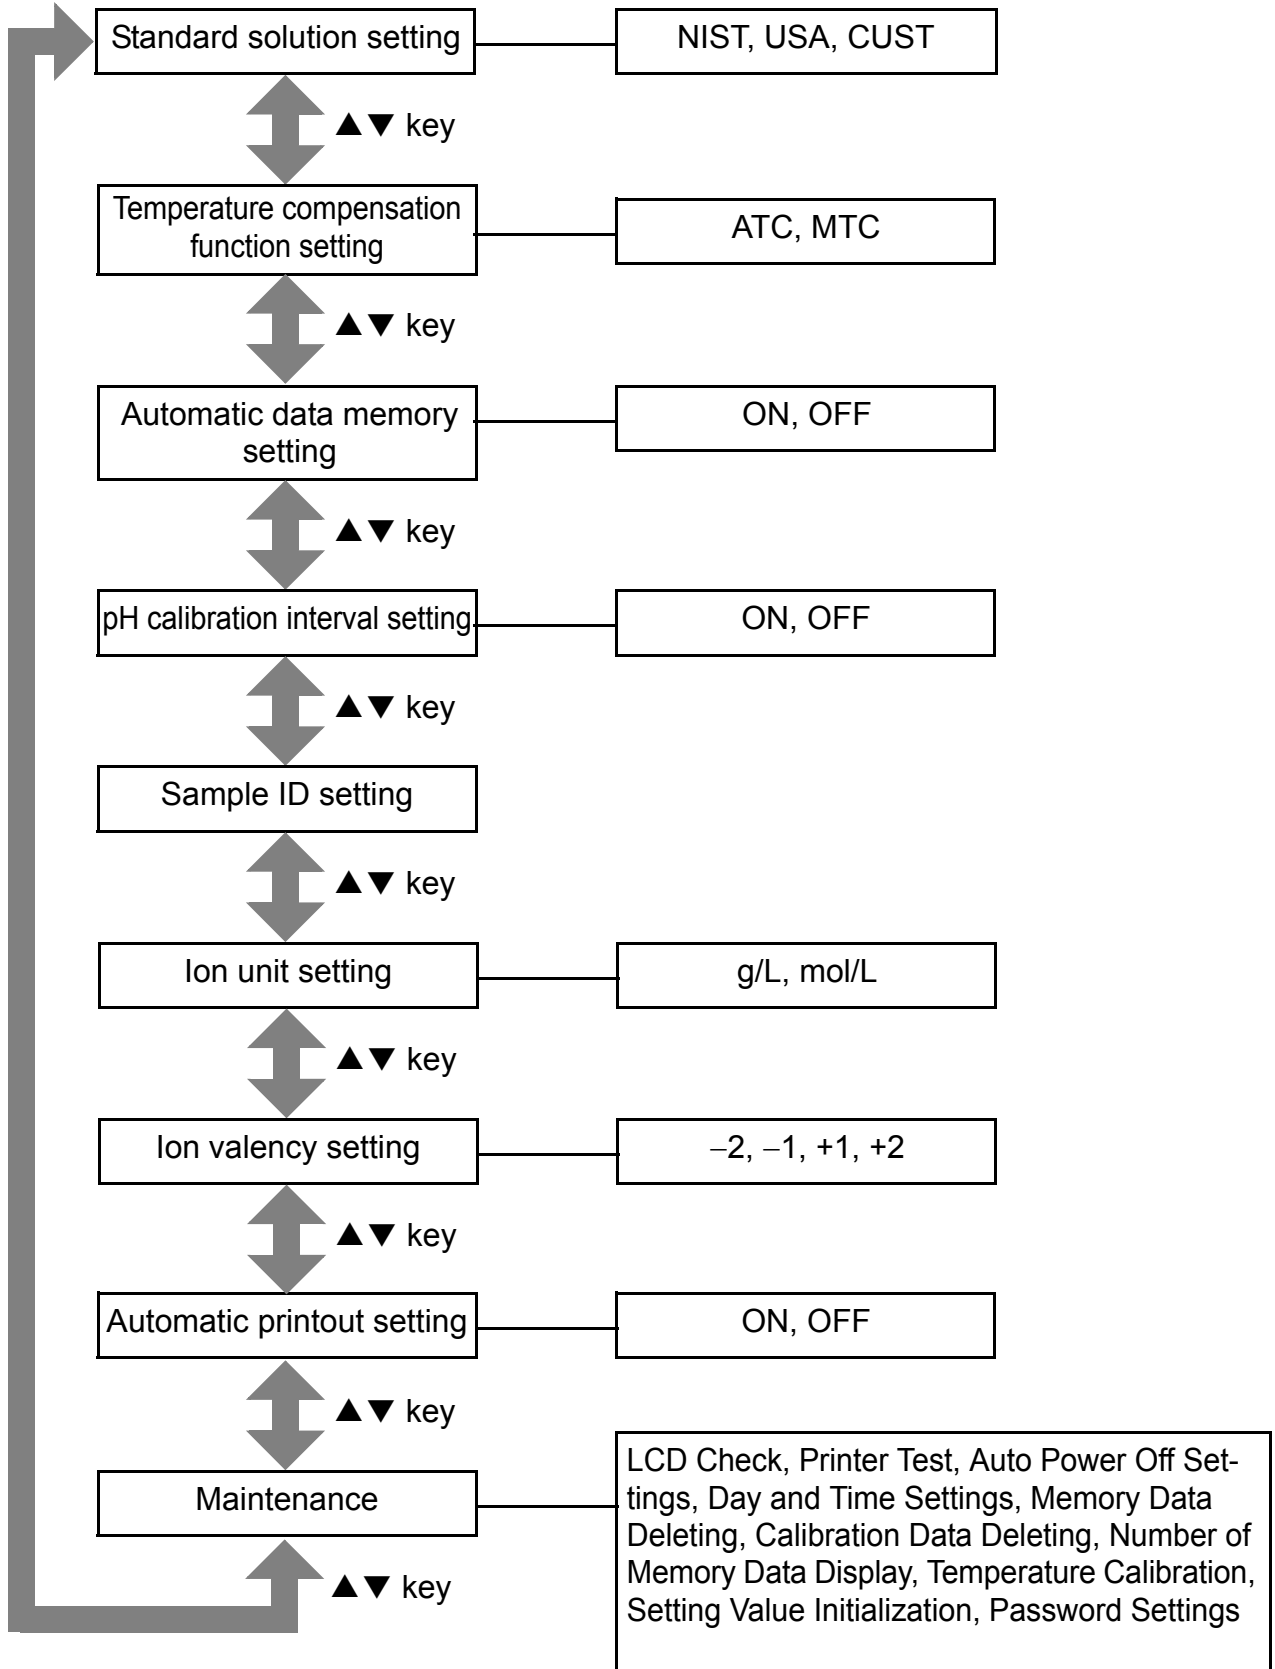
Standard solution setting
NIST, USA, CUST
▲▼ key
Temperature compensation function setting
ATC, MTC
▲▼ key
Automatic data memory setting
ON, OFF
▲▼ key
pH calibration interval setting
ON, OFF
▲▼ key
Sample ID setting
▲▼ key
Ion unit setting
g/L, mol/L
▲▼ key
Ion valency setting
−2, −1, +1, +2
▲▼ key
Automatic printout setting
ON, OFF
▲▼ key
Maintenance
LCD Check, Printer Test, Auto Power Off Settings, Day and Time Settings, Memory Data Deleting, Calibration Data Deleting, Number of Memory Data Display, Temperature Calibration, Setting Value Initialization, Password Settings
▲▼ key